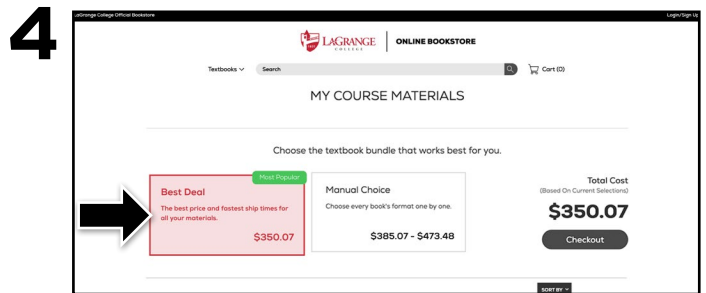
4

LaGrange College Official Bookstore

Login/Sign Up

LAGRANGE COLLEGE | ONLINE BOOKSTORE

Textbooks

Search

Cart (0)

MY COURSE MATERIALS

Choose the textbook bundle that works best for you.

Most Popular

Best Deal

The best price and fastest ship times for all your materials.

$350.07

Manual Choice

Choose every book's format one by one.

$385.07 - $473.48

Total Cost

(Based On Current Selections)

$350.07

Checkout

SORT BY